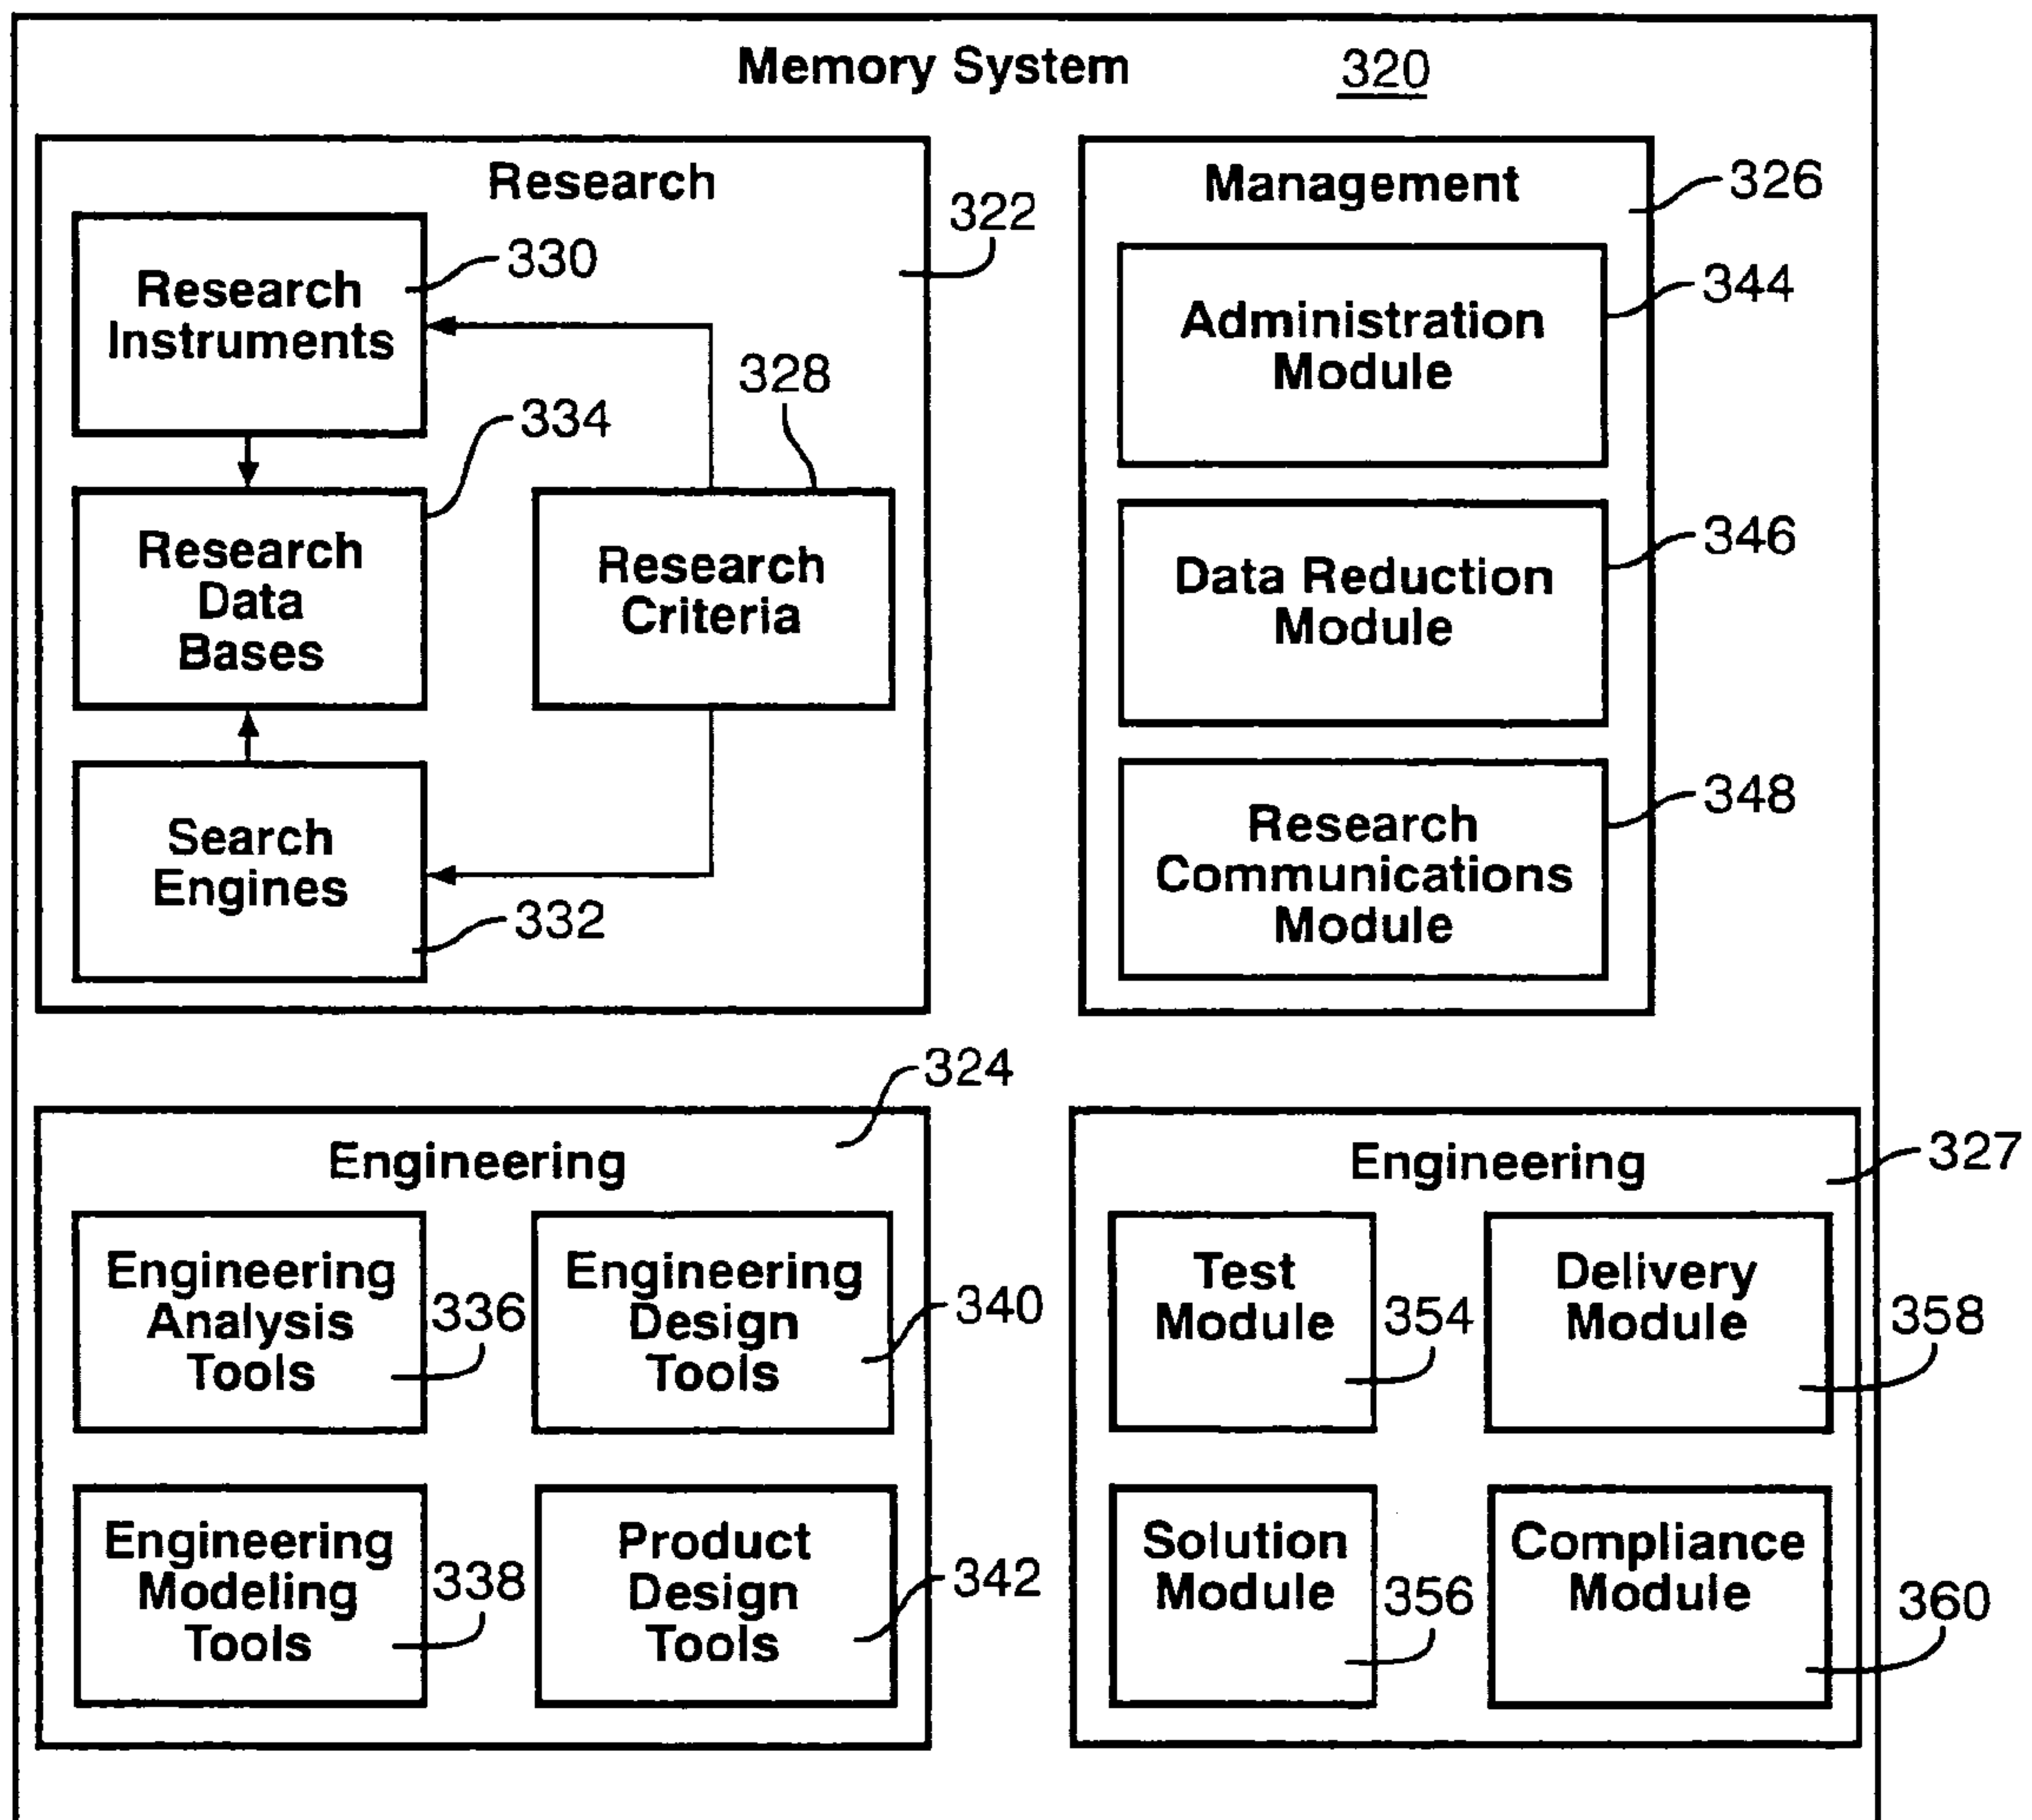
Memory System 320

Research 322

Research Instruments 330

328

334

Research Data Bases

Research Criteria

Search Engines

332

Management 326

Administration Module 344

Data Reduction Module 346

Research Communications Module 348

324

Engineering

Engineering Analysis Tools 336

Engineering Design Tools 340

Engineering Modeling Tools 338

Product Design Tools 342

Engineering 327

Test Module 354

Delivery Module 358

Solution Module 356

Compliance Module 360